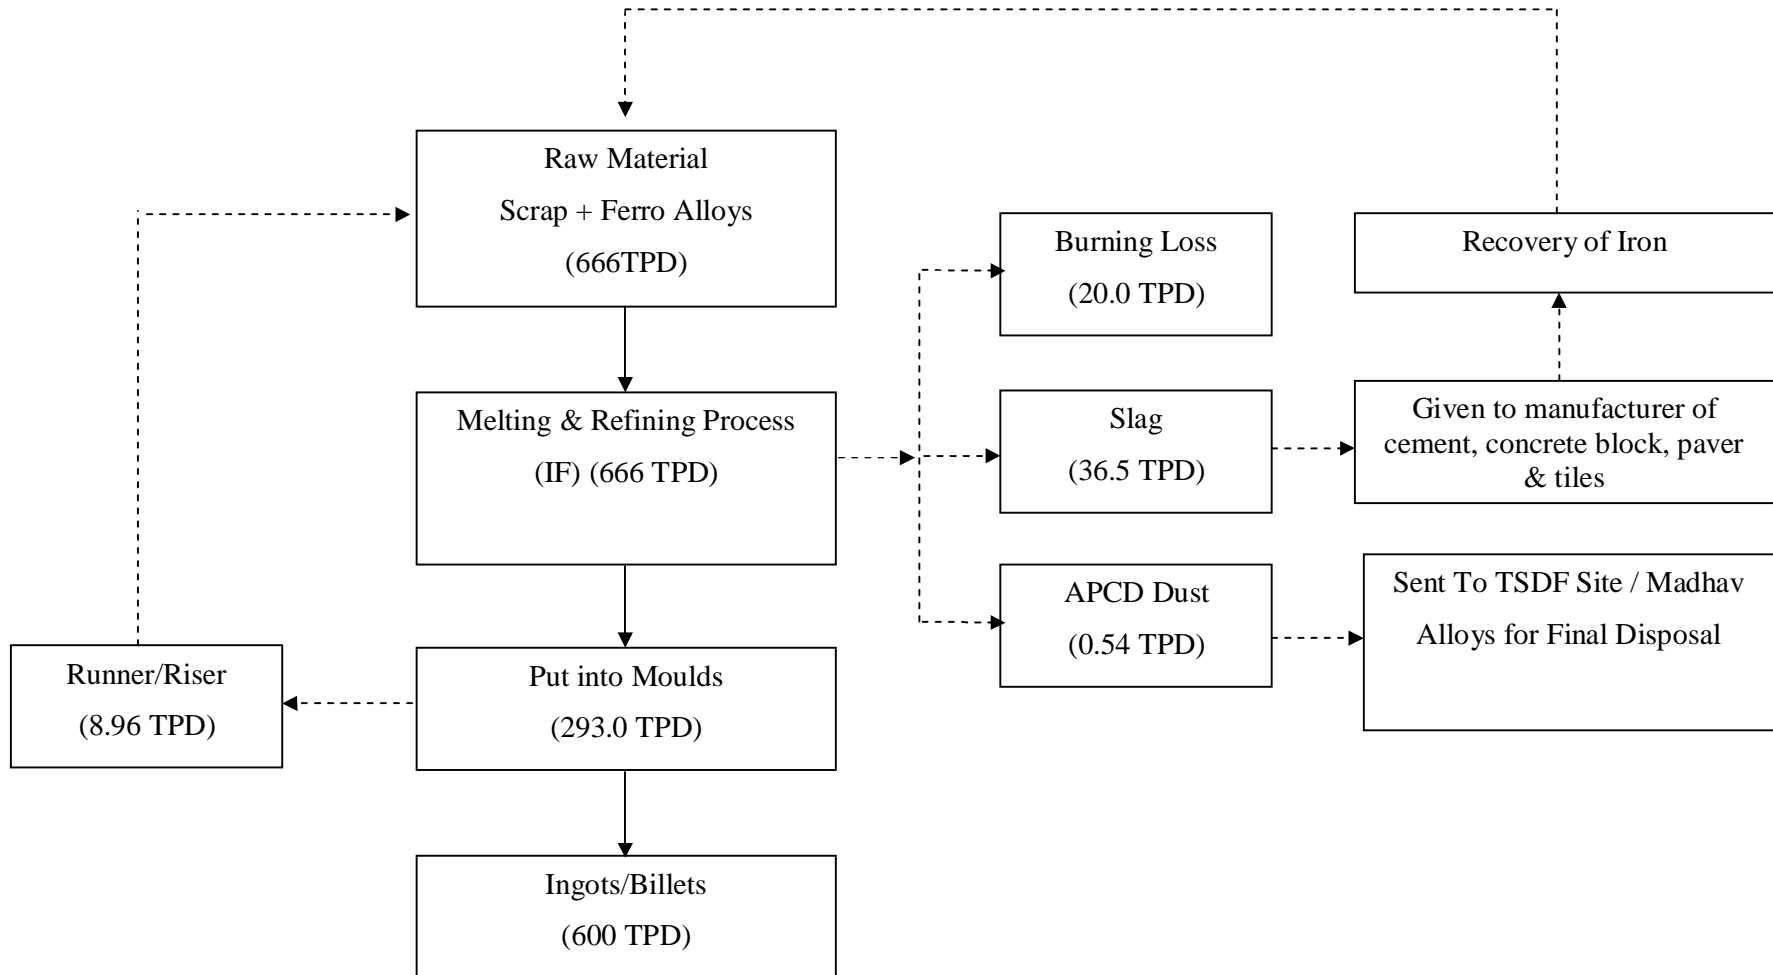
Raw Material
Scrap + Ferro Alloys
(666TPD)

Melting & Refining Process
(IF) (666 TPD)

Put into Moulds
(293.0 TPD)

Ingots/Billets
(600 TPD)

Runner/Riser
(8.96 TPD)

Burning Loss
(20.0 TPD)

Slag
(36.5 TPD)

APCD Dust
(0.54 TPD)

Recovery of Iron

Given to manufacturer of cement, concrete block, paver & tiles

Sent To TSDF Site / Madhav Alloys for Final Disposal